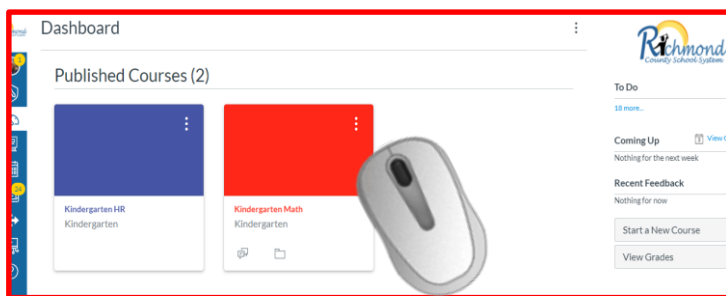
Dashboard

Published Courses (2)

Kindergarten HR
Kindergarten

Kindergarten Math
Kindergarten

Richmond
County School System

To Do
18 more...

Coming Up
View C
Nothing for the next week

Recent Feedback
Nothing for now

Start a New Course

View Grades